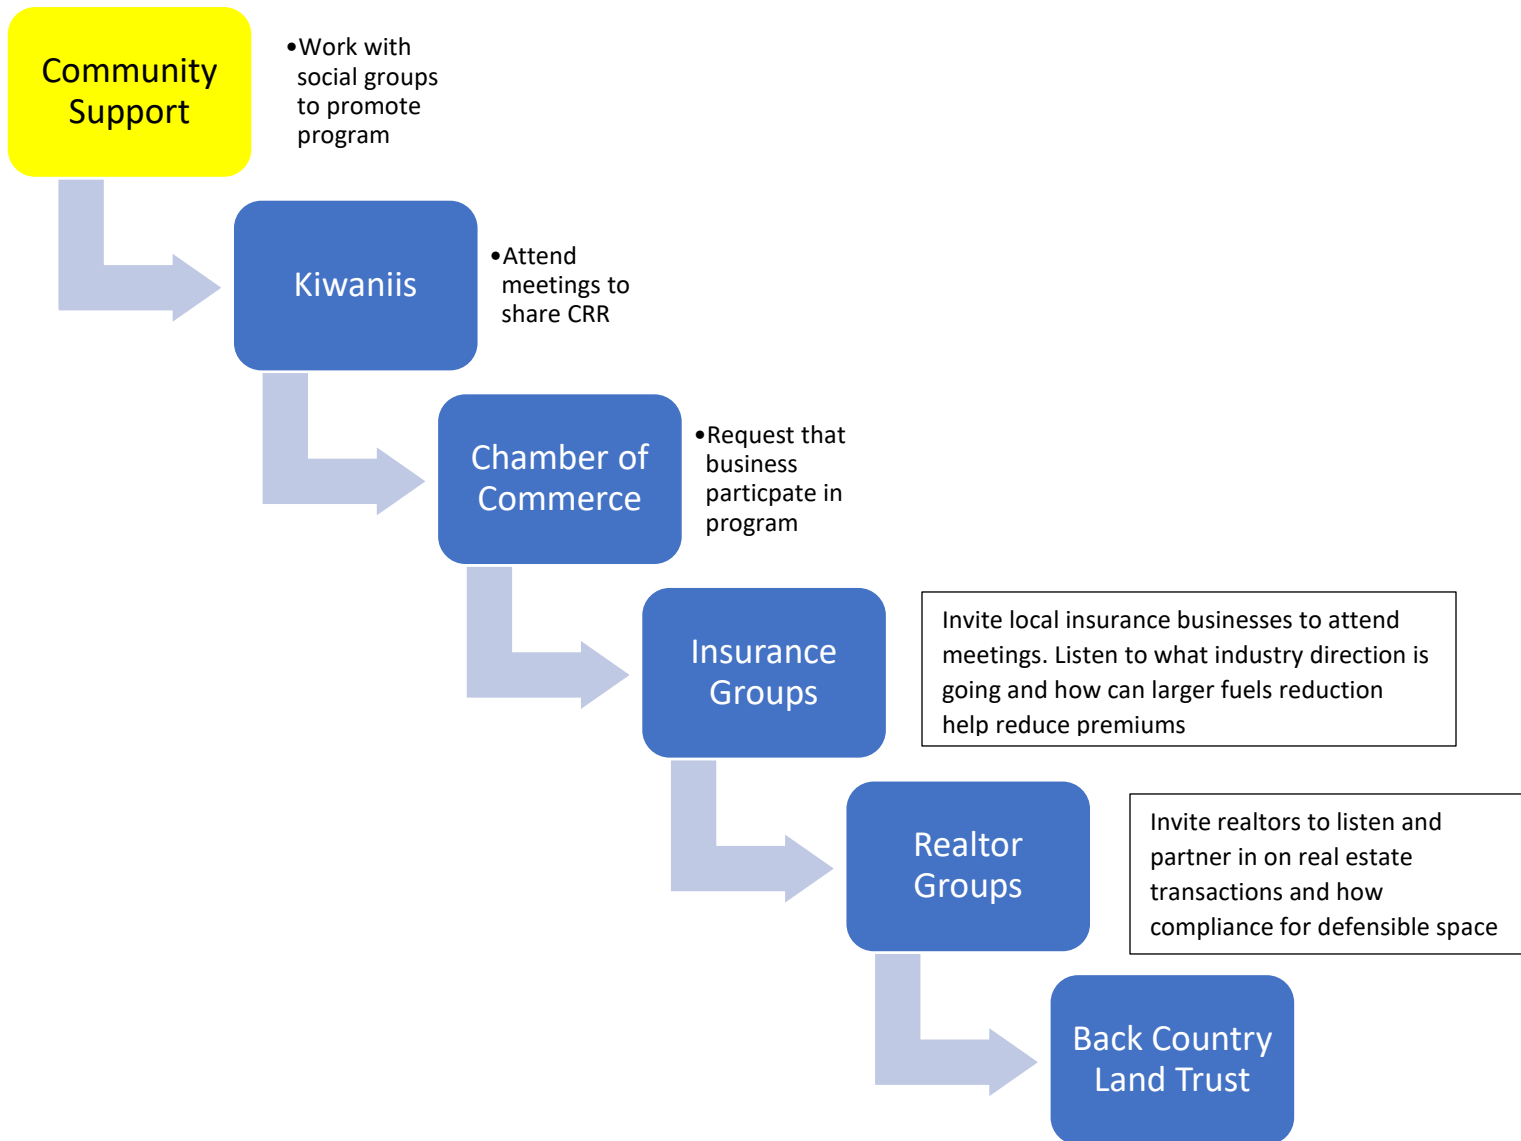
Community Support

• Work with social groups to promote program

Kiwaniis

• Attend meetings to share CRR

Chamber of Commerce

• Request that business particpate in program

Insurance Groups

Invite local insurance businesses to attend meetings. Listen to what industry direction is going and how can larger fuels reduction help reduce premiums

Realtor Groups

Invite realtors to listen and partner in on real estate transactions and how compliance for defensible space

Back Country Land Trust